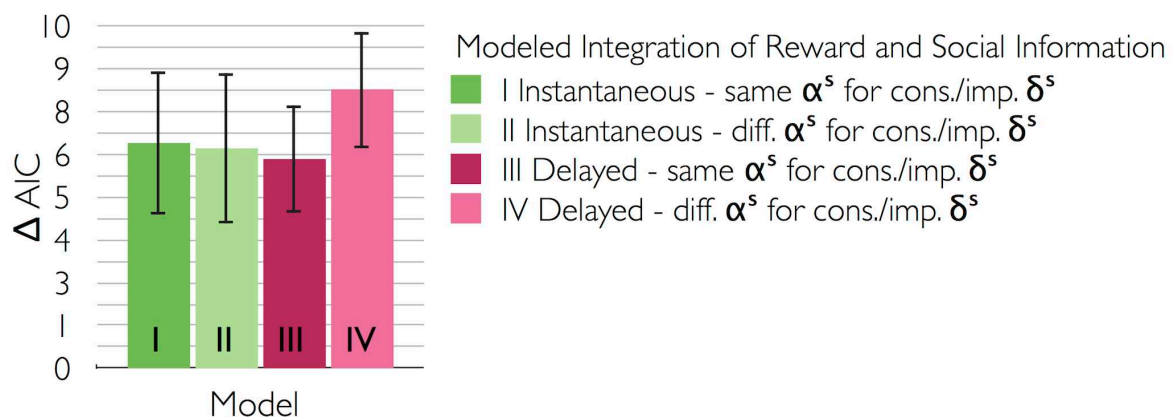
10
9
8
7
6
5
4
3
2
1
0

$\Delta$ AIC

I II III IV

Model

Modeled Integration of Reward and Social Information
I Instantaneous - same $\alpha^s$ for cons./imp. $\delta^s$
II Instantaneous - diff. $\alpha^s$ for cons./imp. $\delta^s$
III Delayed - same $\alpha^s$ for cons./imp. $\delta^s$
IV Delayed - diff. $\alpha^s$ for cons./imp. $\delta^s$